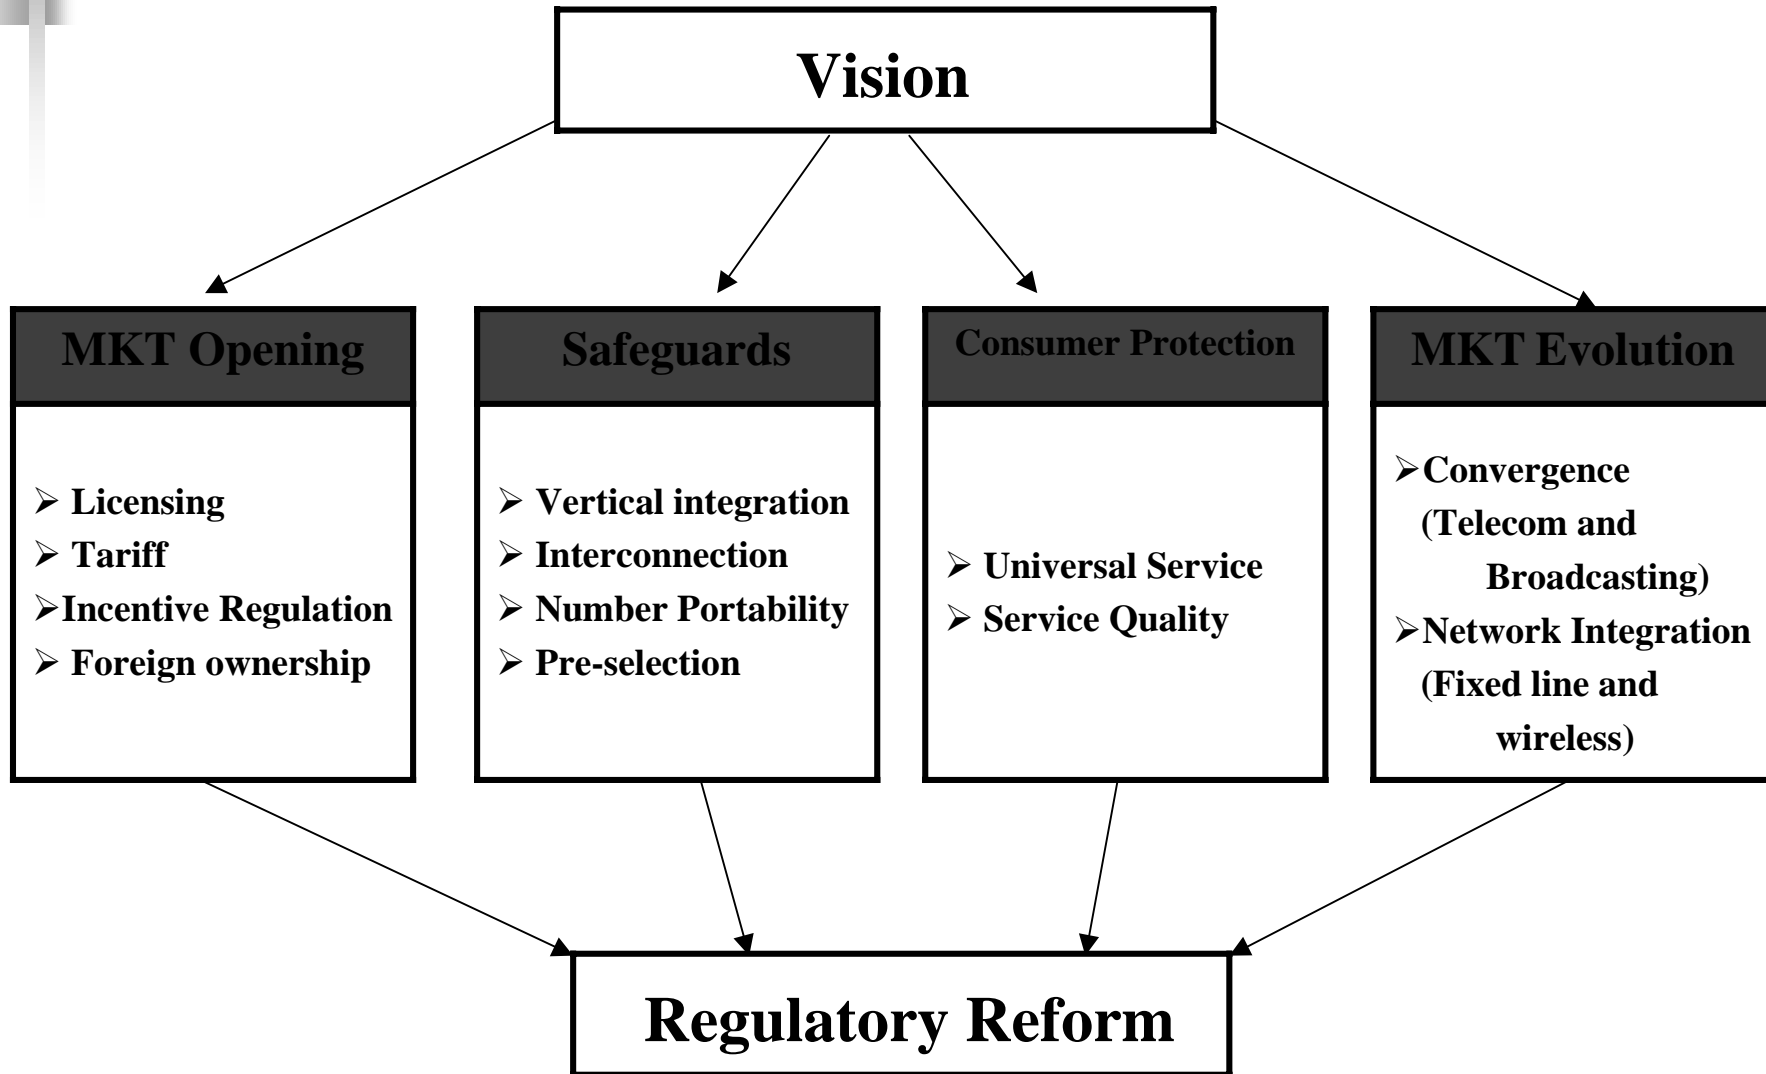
Vision

MKT Opening

➢ Licensing
➢ Tariff
➢ Incentive Regulation
➢ Foreign ownership

Safeguards

➢ Vertical integration
➢ Interconnection
➢ Number Portability
➢ Pre-selection

Consumer Protection

➢ Universal Service
➢ Service Quality

MKT Evolution

➢ Convergence (Telecom and Broadcasting)
➢ Network Integration (Fixed line and wireless)

Regulatory Reform